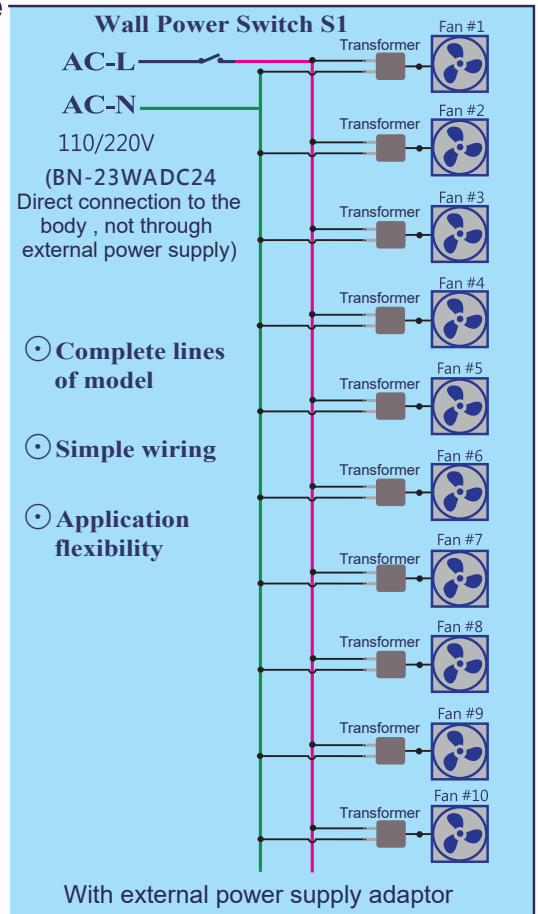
Wall Power Switch S1

AC-L

AC-N

110/220V

(BN-23WADC24 Direct connection to the body , not through external power supply)

Transformer
Fan #1

Transformer
Fan #2

Transformer
Fan #3

Transformer
Fan #4

Transformer
Fan #5

Transformer
Fan #6

Transformer
Fan #7

Transformer
Fan #8

Transformer
Fan #9

Transformer
Fan #10

⊙ Complete lines of model

⊙ Simple wiring

⊙ Application flexibility

With external power supply adaptor